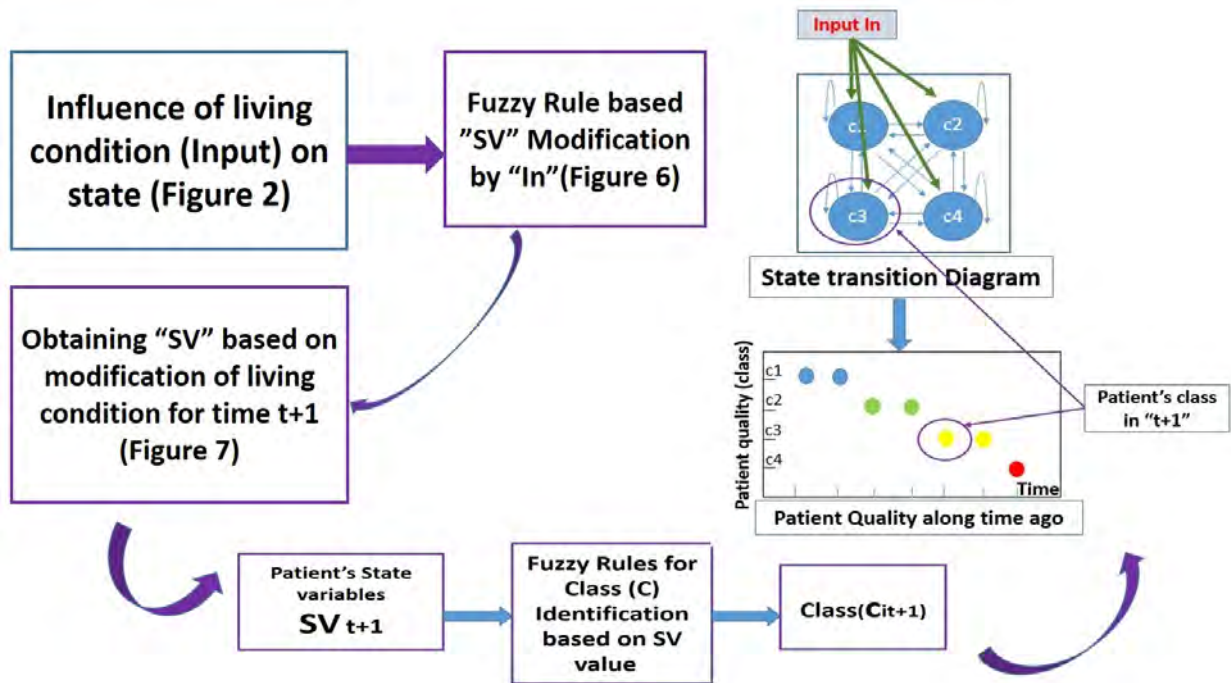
Influence of living condition (Input) on state (Figure 2)

Fuzzy Rule based "SV" Modification by "In"(Figure 6)

Input In

c1

c2

c3

c4

State transition Diagram

Obtaining "SV" based on modification of living condition for time t+1 (Figure 7)

Patient quality (class)

c1

c2

c3

c4

Time

Patient Quality along time ago

Patient's class in "t+1"

Patient's State variables
SV $_{t+1}$

Fuzzy Rules for Class (C) Identification based on SV value

Class(C$_{it+1}$)